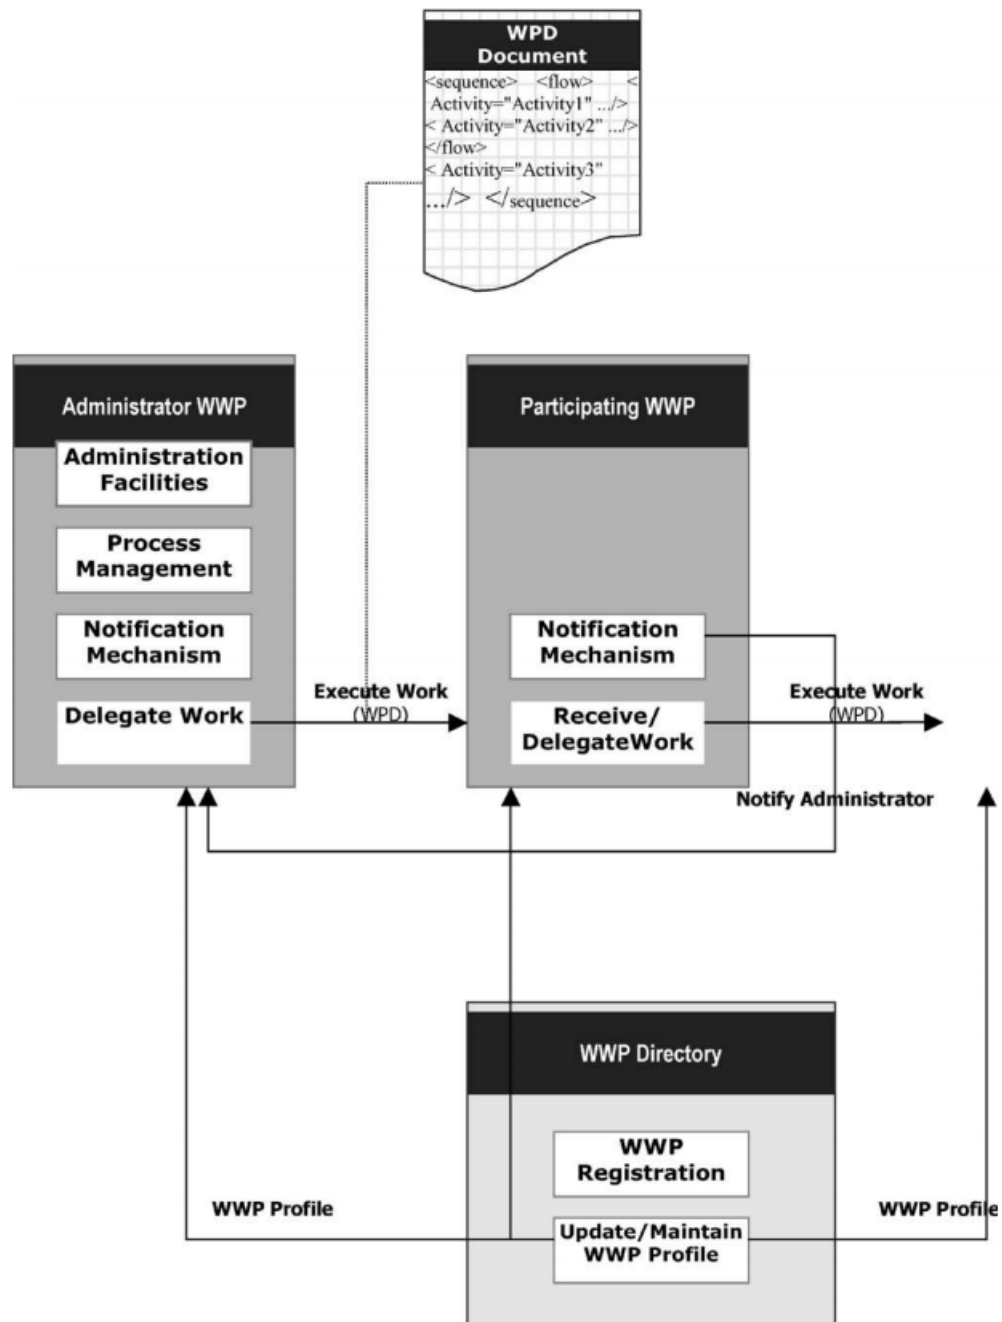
WPD Document

<sequence> <flow> < Activity="Activity1" .../> < Activity="Activity2" .../> </flow> < Activity="Activity3" .../> </sequence>

Administrator WWP

Administration Facilities

Process Management

Notification Mechanism

Delegate Work

Execute Work (WPD)

Participating WWP

Notification Mechanism

Receive/ DelegateWork

Execute Work (WPD)

Notify Administrator

WWP Directory

WWP Registration

Update/Maintain WWP Profile

WWP Profile

WWP Profile